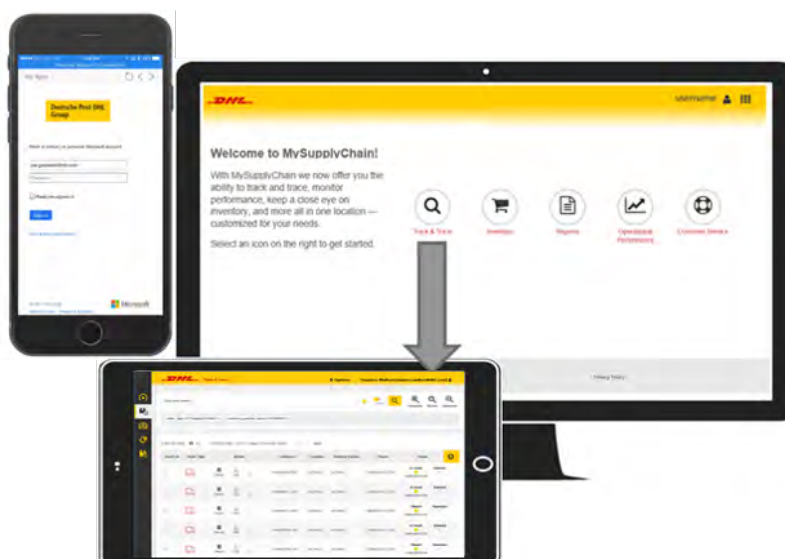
Deutsche Post DHL Group

Microsoft

DHL

username

Welcome to MySupplyChain!

With MySupplyChan we now offer you the ability to track and trace, monitor performance, keep a close eye on inventory, and more all in one location — customized for your needs.

Select an icon on the right to get started.

Track & Trace

Inventory

Reports

Operational Performance

Customer Service

Privacy Policy

DHL